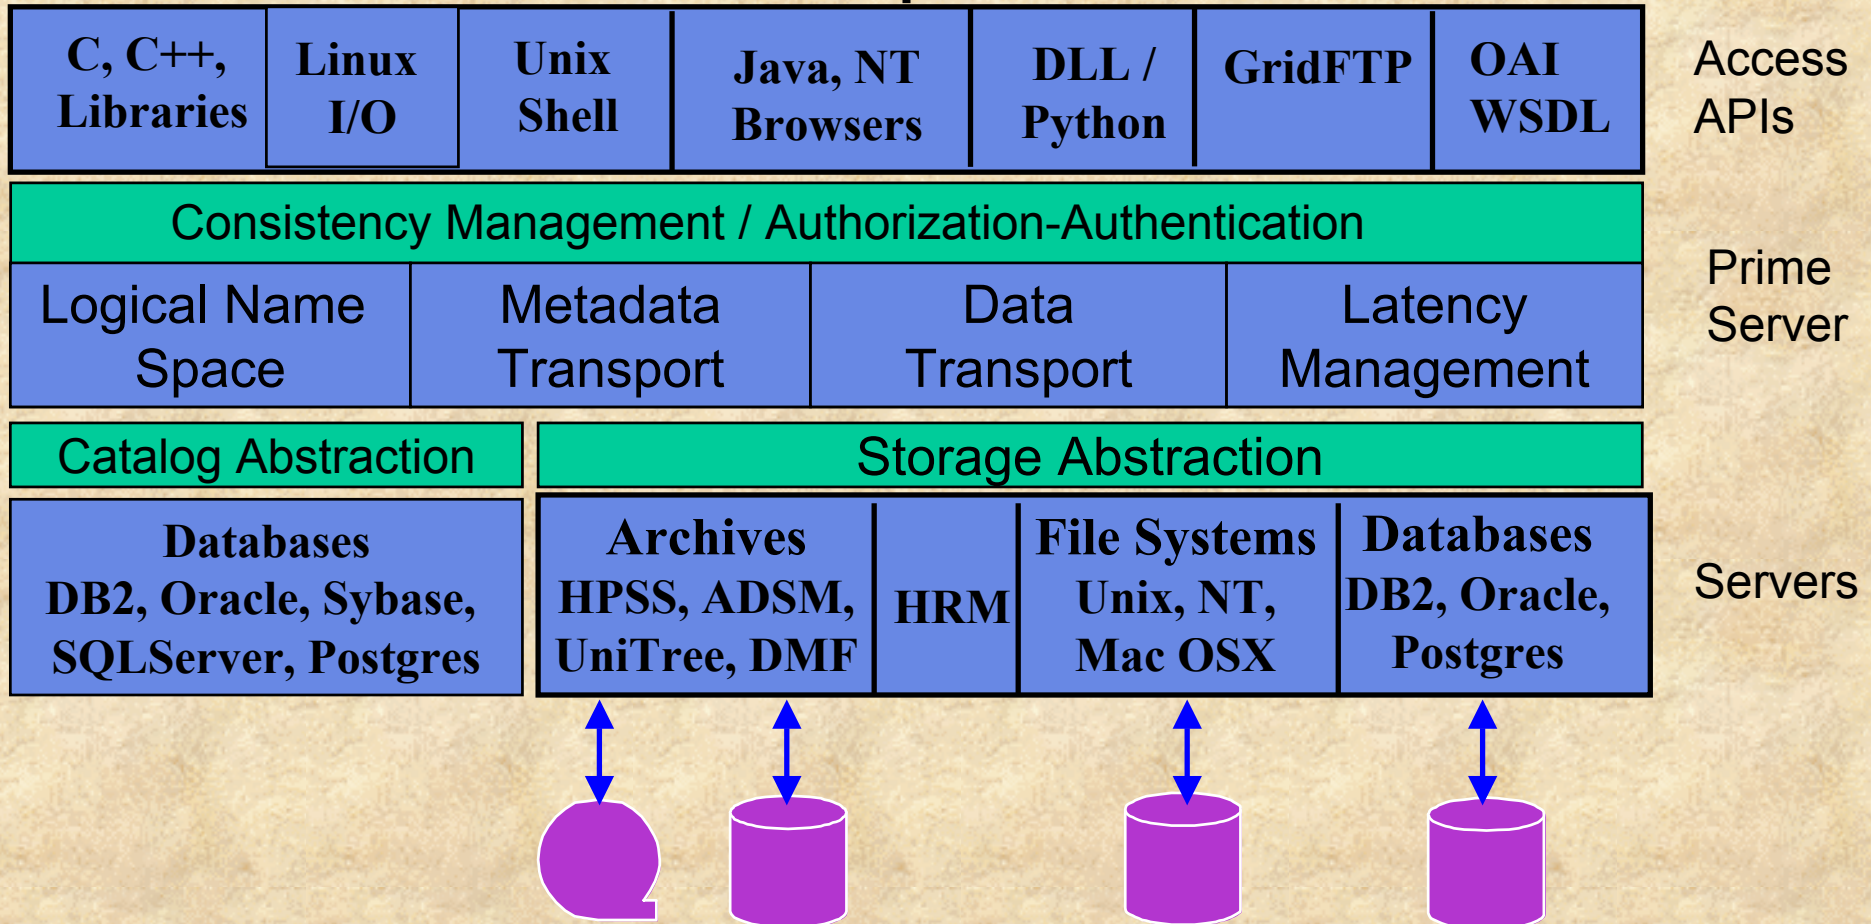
C, C++, Libraries

Linux I/O

Unix Shell

Java, NT Browsers

DLL / Python

GridFTP

OAI WSDL

Access APIs

Consistency Management / Authorization-Authentication

Logical Name Space

Metadata Transport

Data Transport

Latency Management

Prime Server

Catalog Abstraction

Storage Abstraction

Databases DB2, Oracle, Sybase, SQLServer, Postgres

Archives HPSS, ADSM, UniTree, DMF

HRM

File Systems Unix, NT, Mac OSX

Databases DB2, Oracle, Postgres

Servers